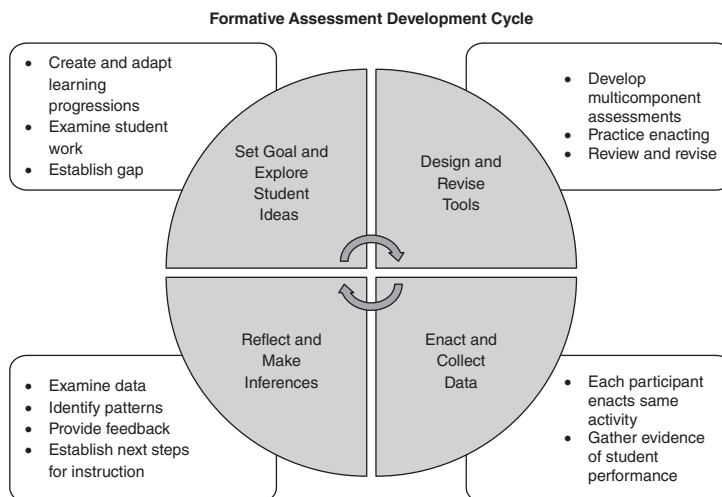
**Formative Assessment Development Cycle**

- Create and adapt learning progressions
- Examine student work
- Establish gap

- Develop multicomponent assessments
- Practice enacting
- Review and revise

Set Goal and Explore Student Ideas

Design and Revise Tools

Reflect and Make Inferences

Enact and Collect Data

- Examine data
- Identify patterns
- Provide feedback
- Establish next steps for instruction

- Each participant enacts same activity
- Gather evidence of student performance